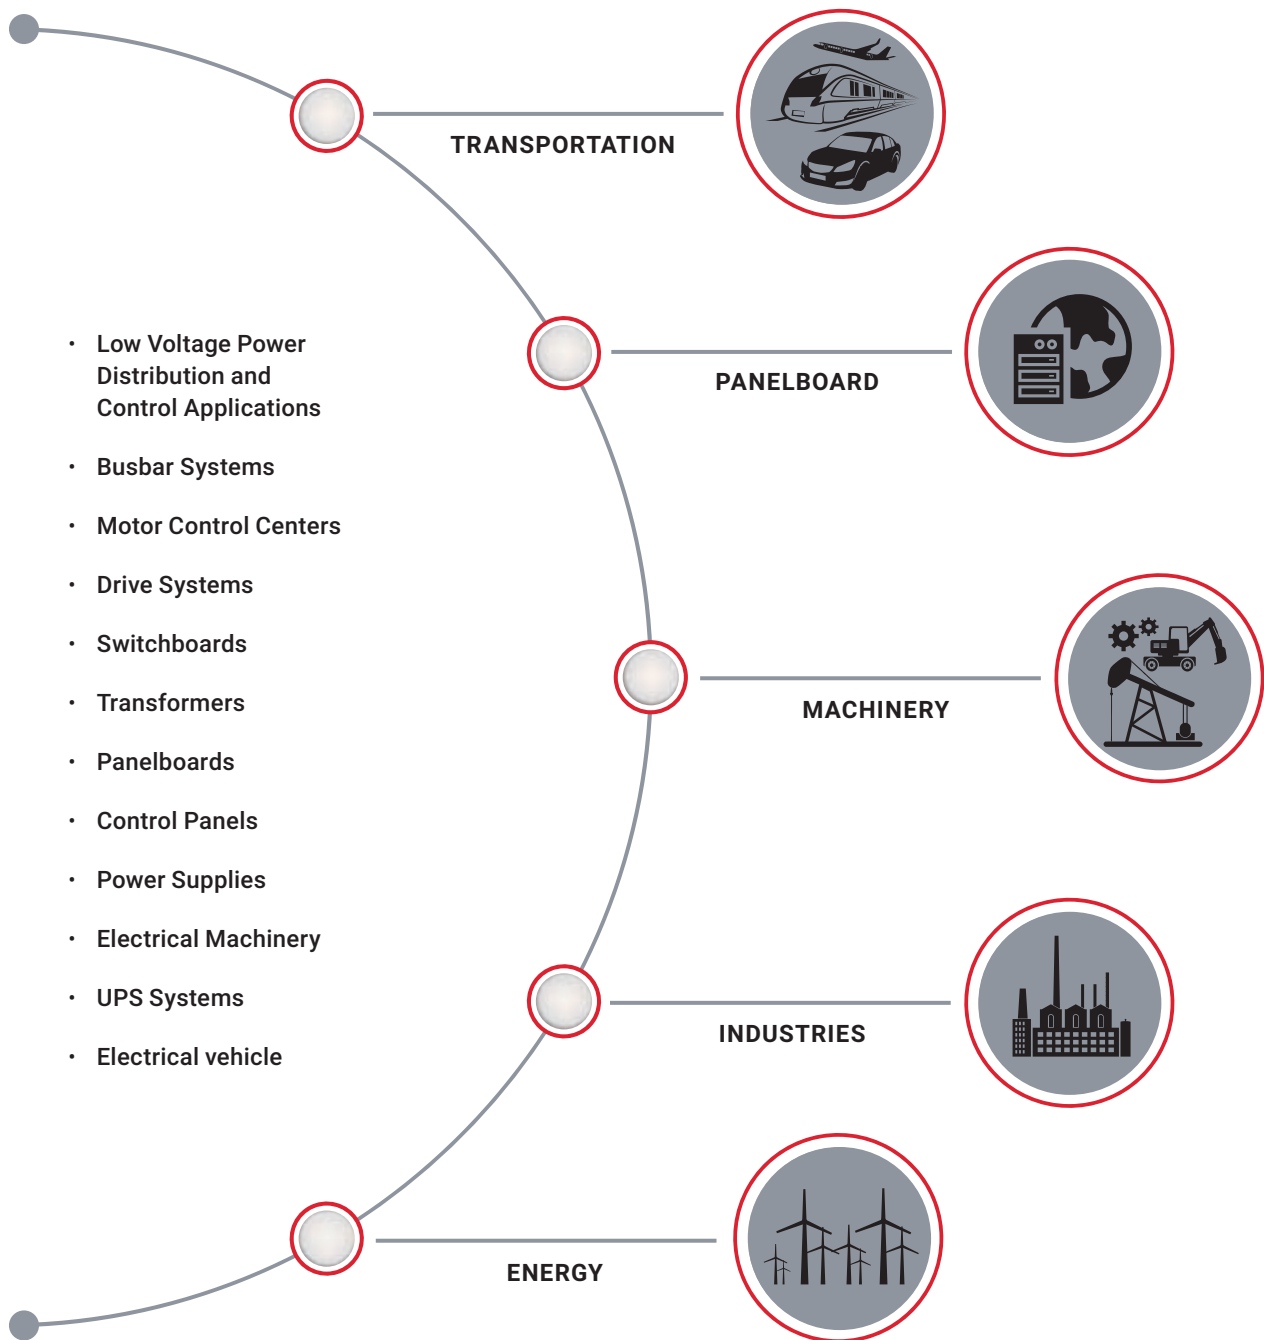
- Low Voltage Power Distribution and Control Applications
- Busbar Systems
- Motor Control Centers
- Drive Systems
- Switchboards
- Transformers
- Panelboards
- Control Panels
- Power Supplies
- Electrical Machinery
- UPS Systems
- Electrical vehicle

TRANSPORTATION

PANELBOARD

MACHINERY

INDUSTRIES

ENERGY